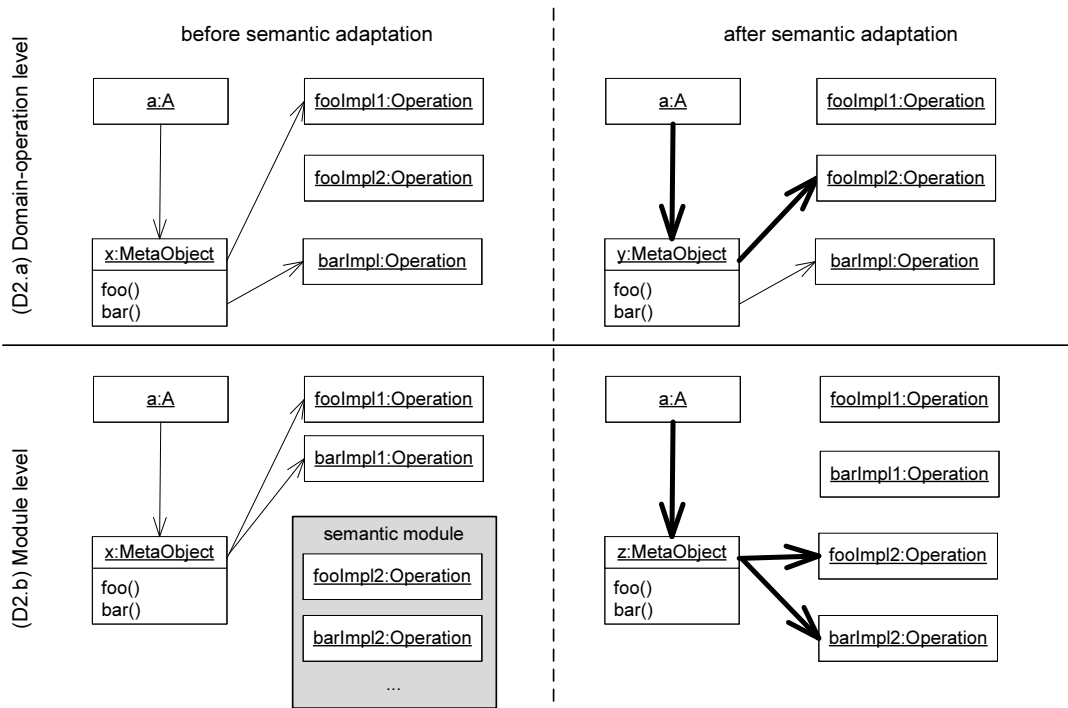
(D2.a) Domain-operation level

before semantic adaptation

a:A

fooImpl1:Operation

fooImpl2:Operation

x:MetaObject

foo()
bar()

barImpl:Operation

after semantic adaptation

a:A

fooImpl1:Operation

fooImpl2:Operation

y:MetaObject

foo()
bar()

barImpl:Operation

(D2.b) Module level

a:A

fooImpl1:Operation

barImpl1:Operation

x:MetaObject

foo()
bar()

semantic module

fooImpl2:Operation

barImpl2:Operation

...

a:A

fooImpl1:Operation

barImpl1:Operation

z:MetaObject

foo()
bar()

fooImpl2:Operation

barImpl2:Operation